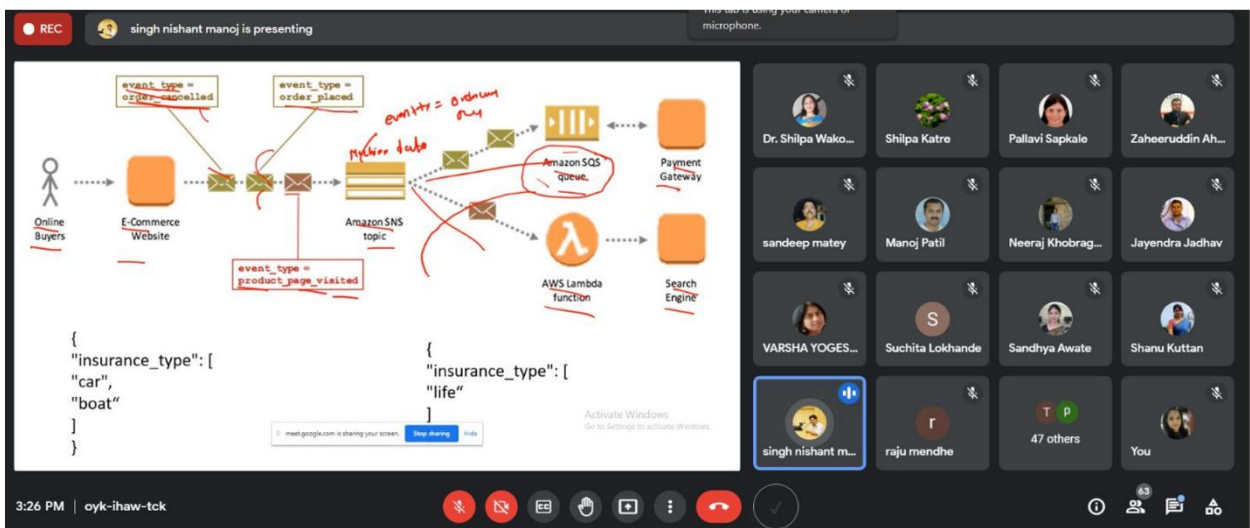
REC

singh nishant manoj is presenting

This tab is using your camera or microphone.

event_type = order_cancelled

event_type = order_placed

event_type = product_page_visited

eventtype = ordercan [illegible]

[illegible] data

Online Buyers

E-Commerce Website

Amazon SNS topic

Amazon SQS queue

Payment Gateway

AWS Lambda function

Search Engine

{
"insurance_type": [
"car",
"boat"
]
}

{
"insurance_type": [
"life"
]

Activate Windows
Go to Settings to activate Windows.

meet.google.com is sharing your screen. Stop sharing Hide

Dr. Shilpa Wako...

Shilpa Katre

Pallavi Sapkale

Zaheeruddin Ah...

sandeep matey

Manoj Patil

Neeraj Khobrag...

Jayendra Jadhav

VARSHA YOGES...

S

Suchita Lokhande

Sandhya Awate

Shanu Kuttan

singh nishant m...

r

raju mendhe

T P

47 others

You

3:26 PM | oyk-ihaw-tck

63